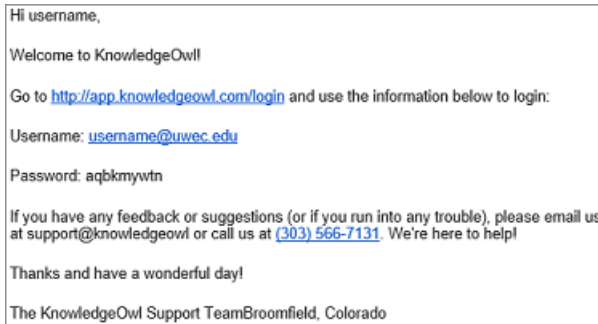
Hi username,

Welcome to KnowledgeOwl!

Go to http://app.knowledgeowl.com/login and use the information below to login:

Username: username@uwec.edu

Password: aqbkmywtn

If you have any feedback or suggestions (or if you run into any trouble), please email us at support@knowledgeowl or call us at (303) 566-7131. We're here to help!

Thanks and have a wonderful day!

The KnowledgeOwl Support TeamBroomfield, Colorado